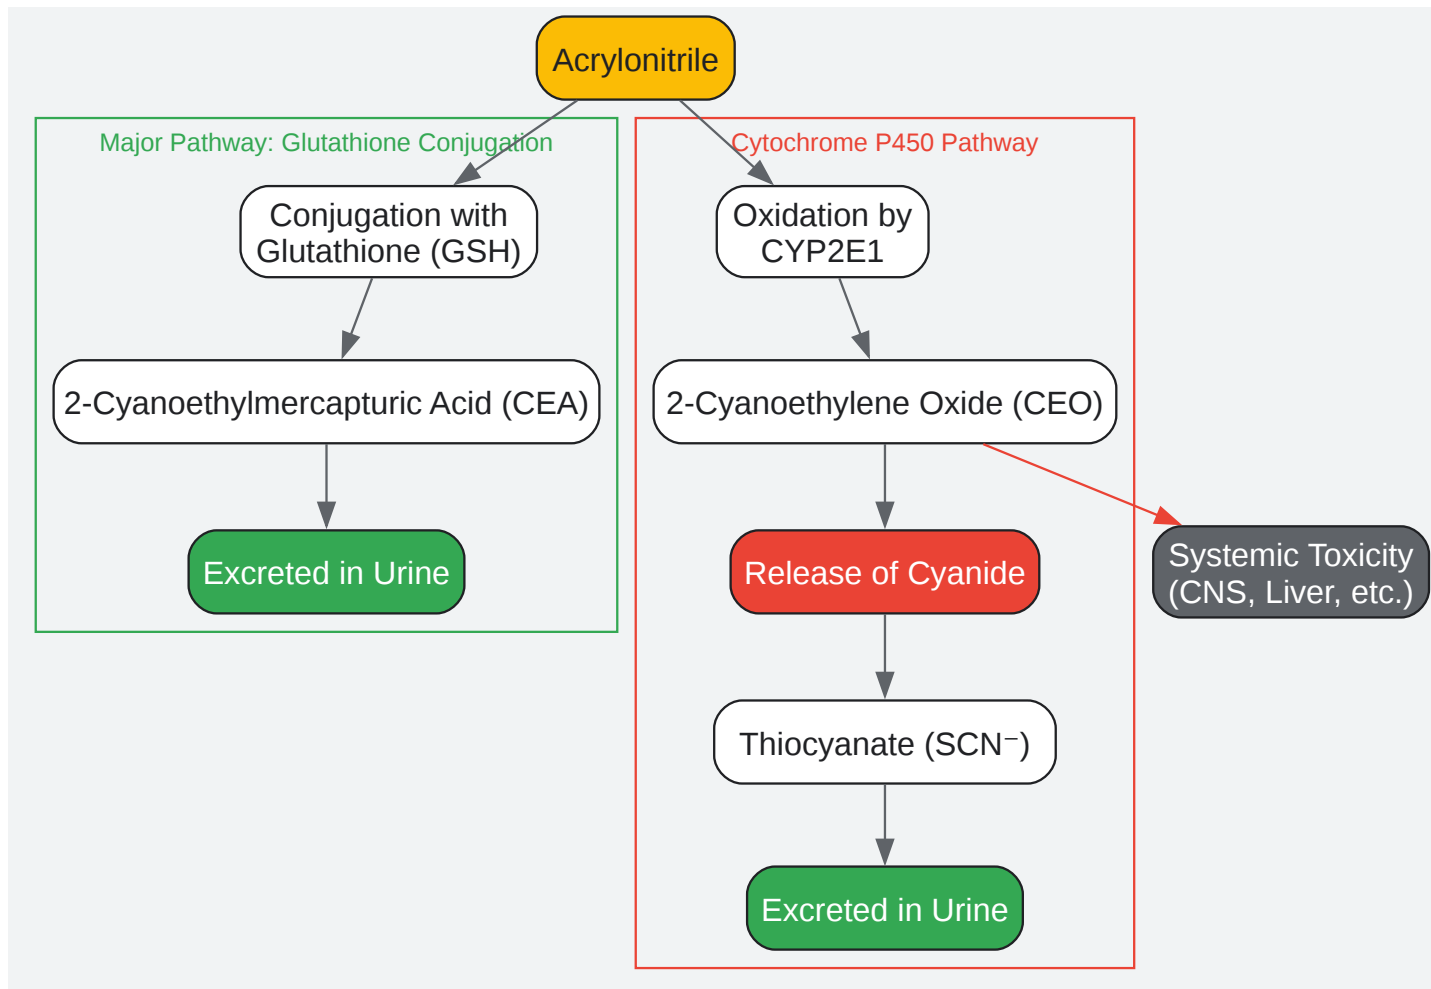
Acrylonitrile

Major Pathway: Glutathione Conjugation

Conjugation with Glutathione (GSH)

2-Cyanoethylmercapturic Acid (CEA)

Excreted in Urine

Cytochrome P450 Pathway

Oxidation by CYP2E1

2-Cyanoethylene Oxide (CEO)

Release of Cyanide

Thiocyanate ($SCN^-$)

Excreted in Urine

Systemic Toxicity (CNS, Liver, etc.)